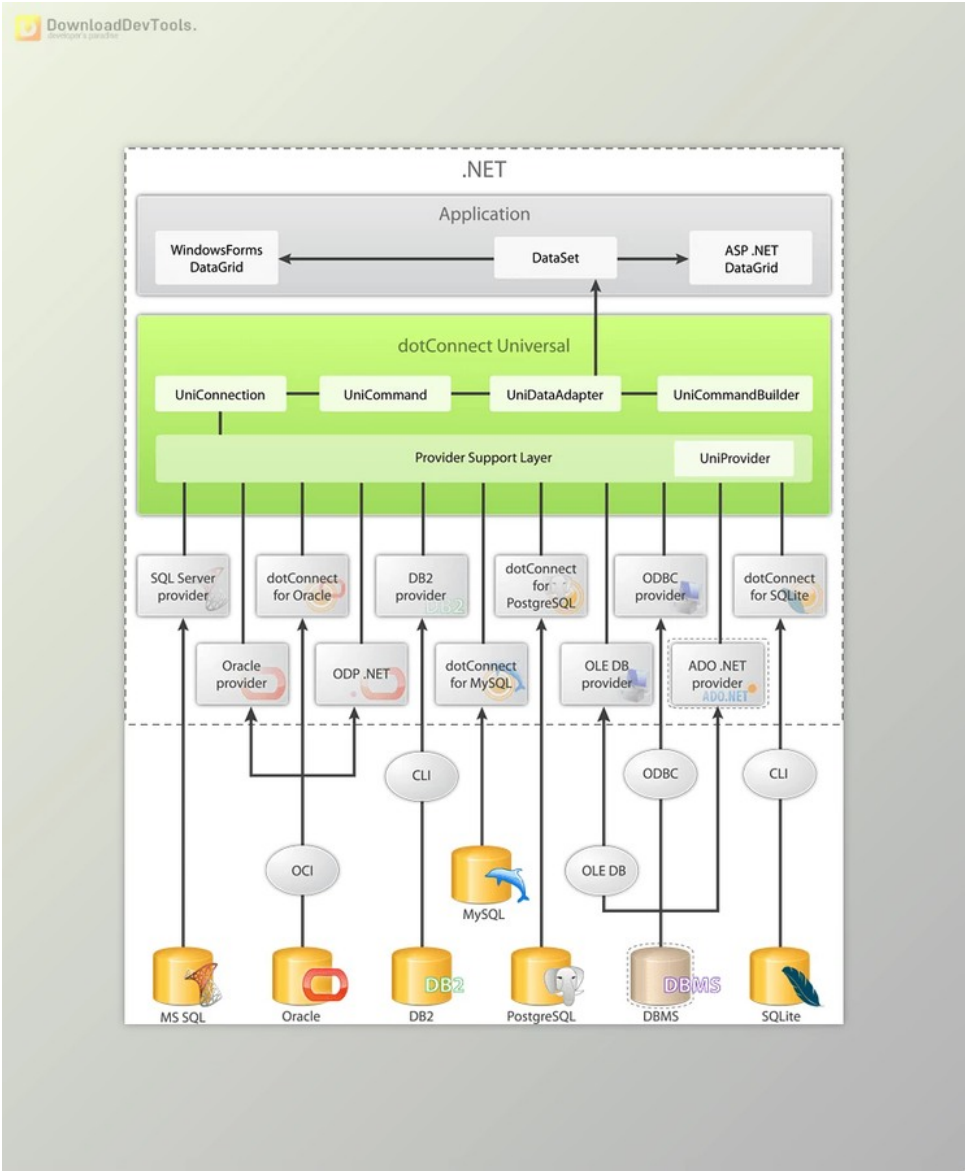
DownloadDevTools.
developer's paradise

.NET

Application

WindowsForms DataGrid

DataSet

ASP .NET DataGrid

dotConnect Universal

UniConnection

UniCommand

UniDataAdapter

UniCommandBuilder

Provider Support Layer

UniProvider

SQL Server provider

dotConnect for Oracle

DB2 provider

dotConnect for PostgreSQL

ODBC provider

dotConnect for SQLite

Oracle provider

ODP .NET

dotConnect for MySQL

OLE DB provider

ADO .NET provider

CLI

ODBC

CLI

OCI

MySQL

OLE DB

MS SQL

Oracle

DB2

PostgreSQL

DBMS

SQLite